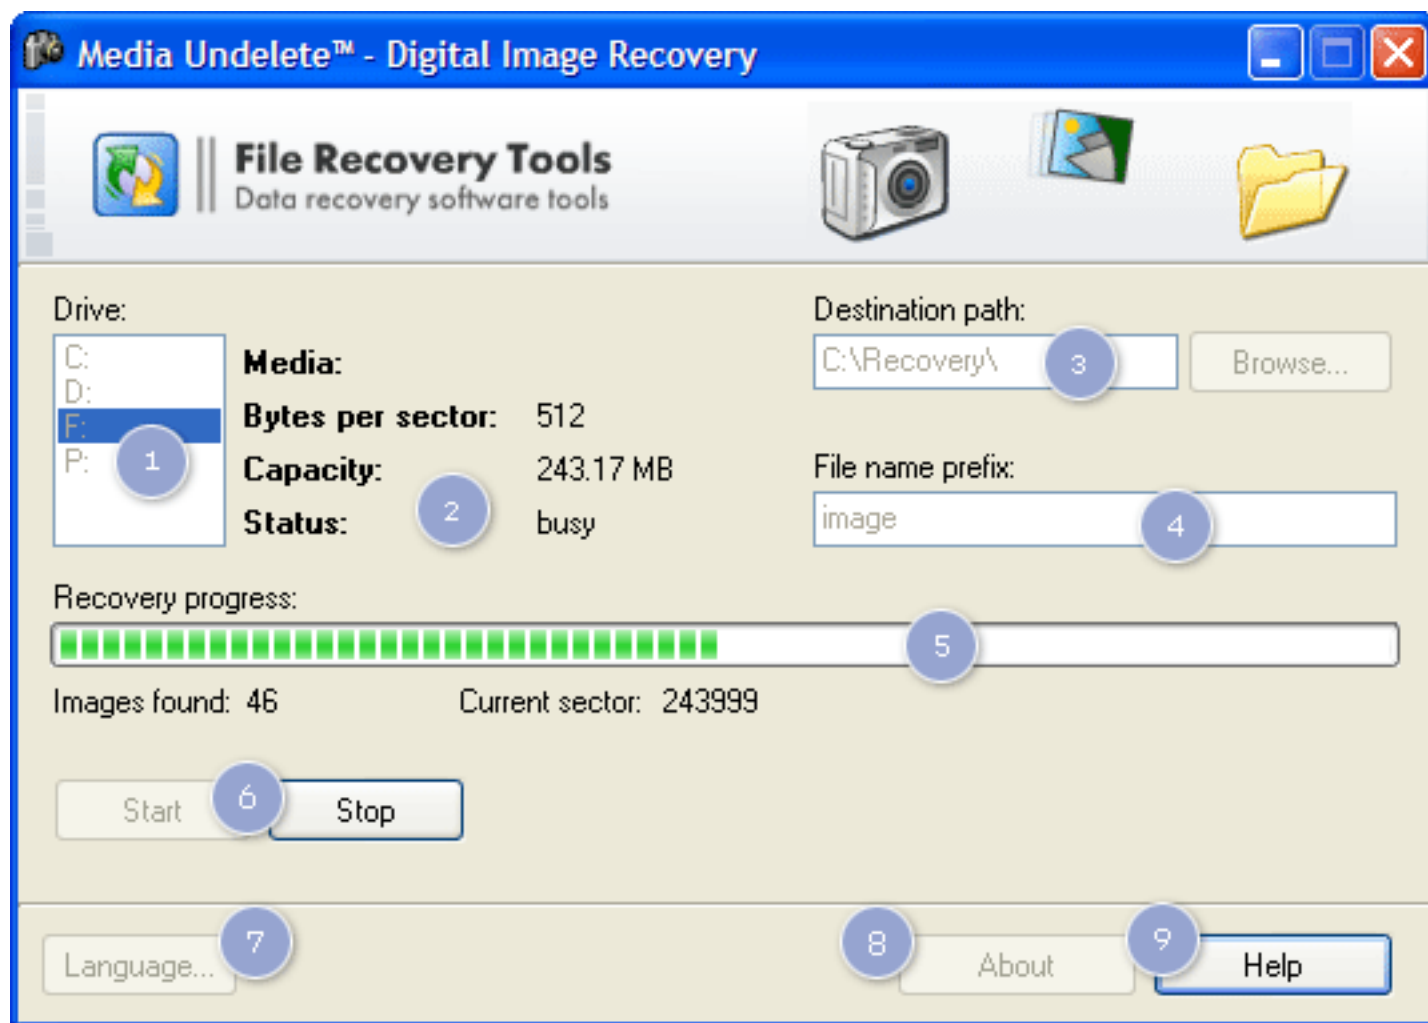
Media Undelete™ - Digital Image Recovery

File Recovery Tools
Data recovery software tools

Drive:
C:
D:
F:
P:
1

Media:
Bytes per sector: 512
Capacity: 243.17 MB
Status: busy
2

Destination path:
C:\Recovery\
3
Browse...

File name prefix:
image
4

Recovery progress:
5

Images found: 46
Current sector: 243999

Start
6
Stop

Language...
7
8
About
9
Help